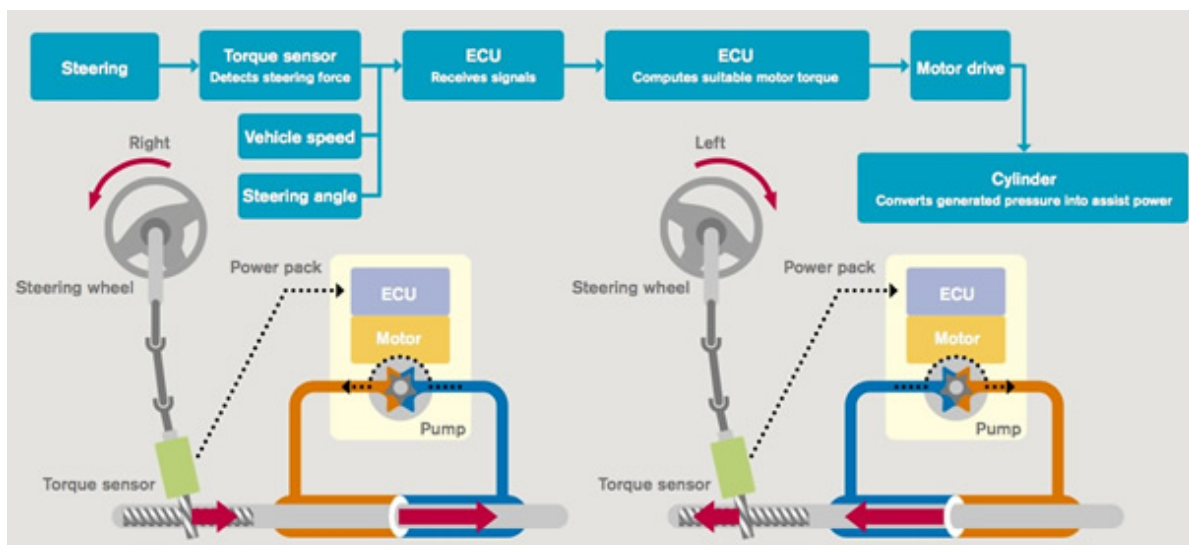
Steering

Torque sensor
Detects steering force

Vehicle speed

Steering angle

ECU
Receives signals

ECU
Computes suitable motor torque

Motor drive

Cylinder
Converts generated pressure into assist power

Right

Steering wheel

Power pack

ECU

Motor

Pump

Torque sensor

Left

Steering wheel

Power pack

ECU

Motor

Pump

Torque sensor